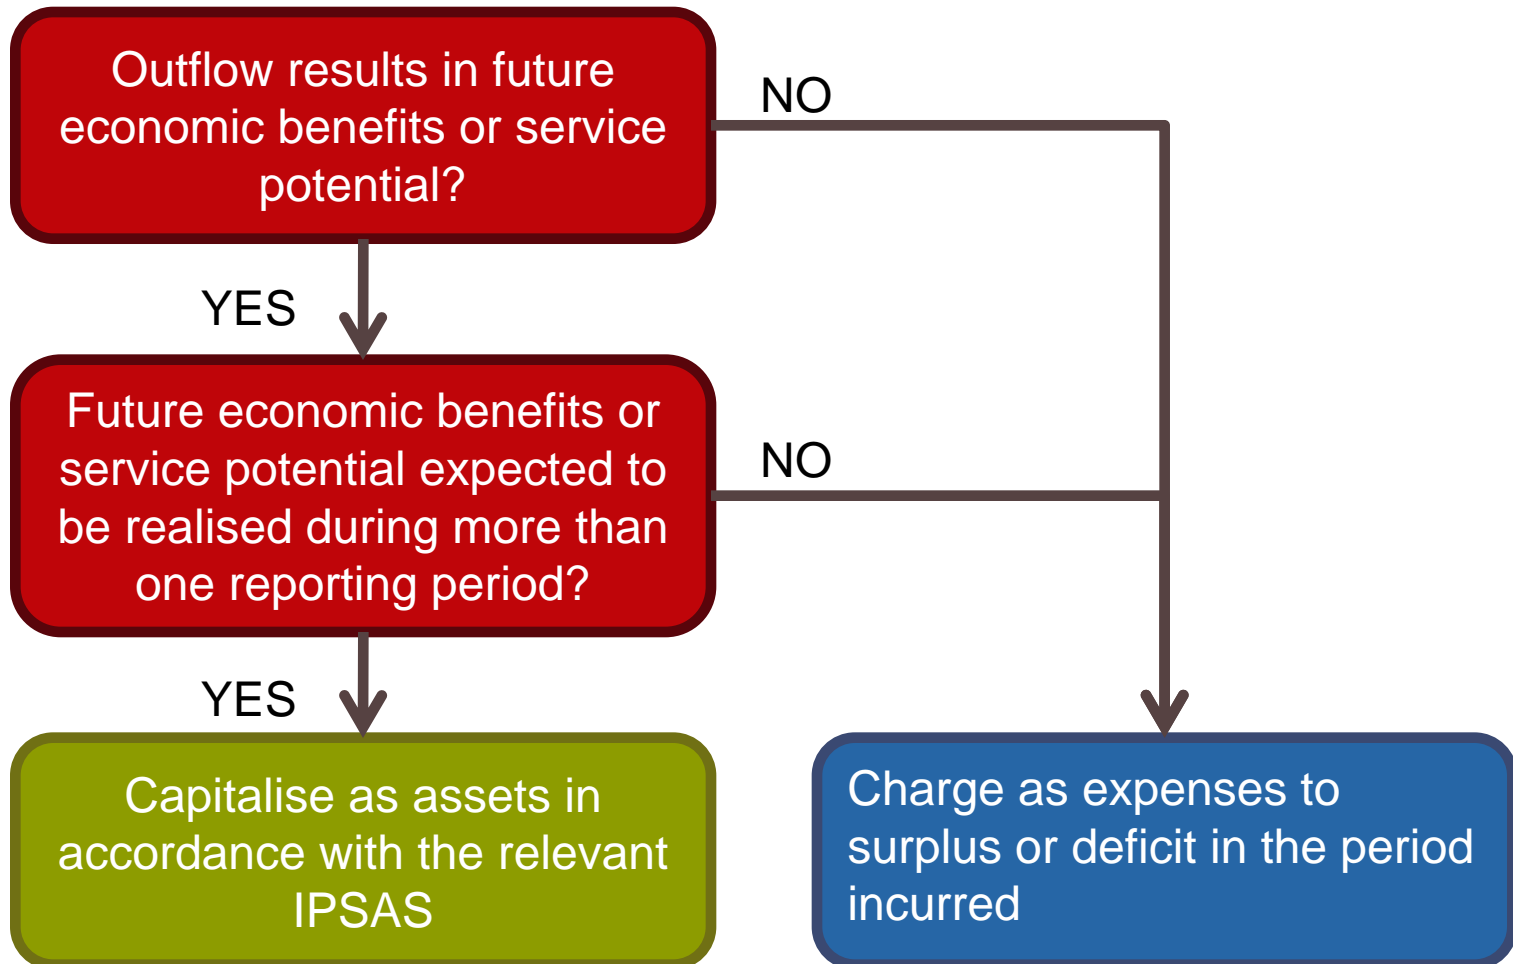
Outflow results in future economic benefits or service potential?

NO

YES

Future economic benefits or service potential expected to be realised during more than one reporting period?

NO

YES

Capitalise as assets in accordance with the relevant IPSAS

Charge as expenses to surplus or deficit in the period incurred